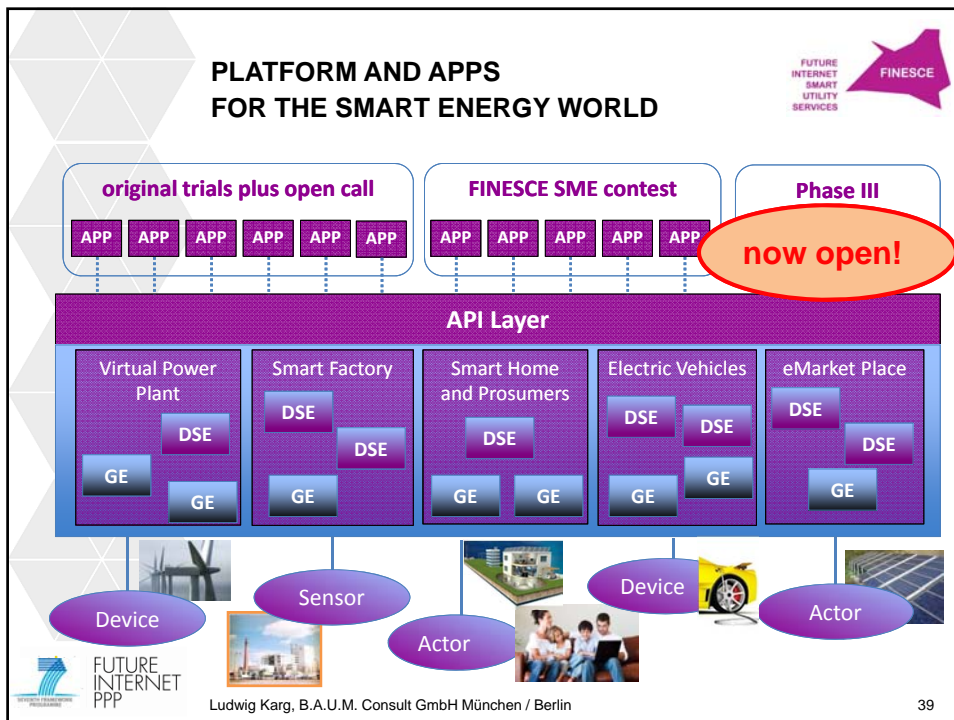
PLATFORM AND APPS
FOR THE SMART ENERGY WORLD

FUTURE INTERNET SMART UTILITY SERVICES

FINESCE

original trials plus open call

APP APP APP APP APP APP

FINESCE SME contest

APP APP APP APP APP

Phase III

now open!

API Layer

Virtual Power Plant

DSE

GE

GE

Smart Factory

DSE

DSE

GE

Smart Home and Prosumers

DSE

GE

GE

Electric Vehicles

DSE

DSE

GE

GE

eMarket Place

DSE

DSE

GE

Device

Sensor

Actor

Device

Actor

SEVENTH FRAMEWORK PROGRAMME

FUTURE INTERNET PPP

Ludwig Karg, B.A.U.M. Consult GmbH München / Berlin

39